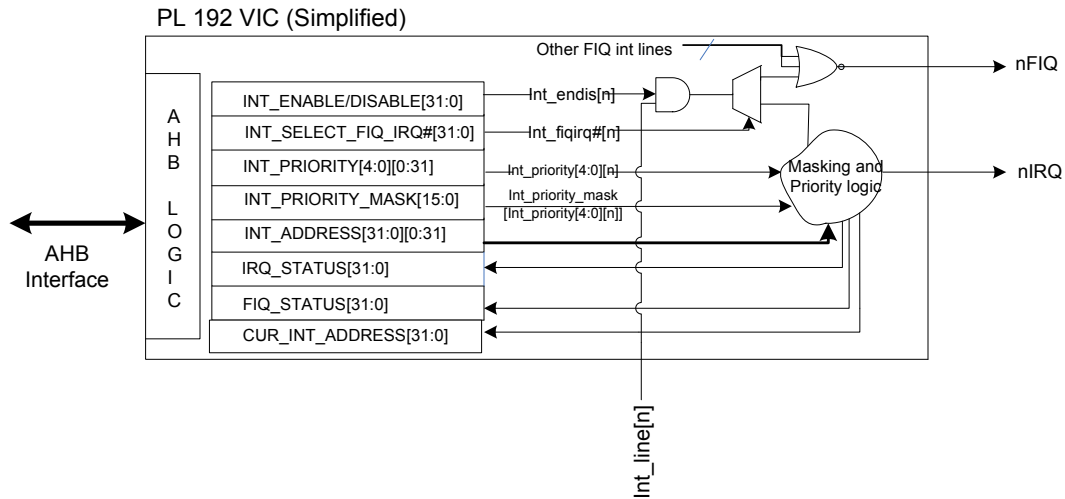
PL 192 VIC (Simplified)

Other FIQ int lines

nFIQ

A
H
B

L
O
G
I
C

INT_ENABLE/DISABLE[31:0]

INT_SELECT_FIQ_IRQ#[31:0]

INT_PRIORITY[4:0][0:31]

INT_PRIORITY_MASK[15:0]

INT_ADDRESS[31:0][0:31]

IRQ_STATUS[31:0]

FIQ_STATUS[31:0]

CUR_INT_ADDRESS[31:0]

Int_endis[n]

Int_fiqirq#[n]

Int_priority[4:0][n]

Int_priority_mask
[Int_priority[4:0][n]]

Masking and Priority logic

nIRQ

AHB
Interface

Int_line[n]